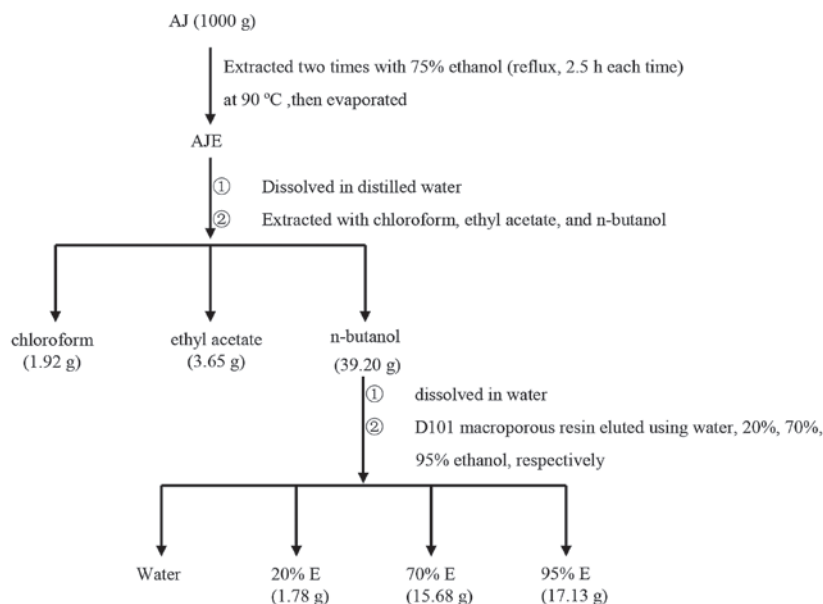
AJ (1000 g)

Extracted two times with 75% ethanol (reflux, 2.5 h each time) at 90 ºC ,then evaporated

AJE

① Dissolved in distilled water

② Extracted with chloroform, ethyl acetate, and n-butanol

chloroform (1.92 g)

ethyl acetate (3.65 g)

n-butanol (39.20 g)

① dissolved in water

② D101 macroporous resin eluted using water, 20%, 70%, 95% ethanol, respectively

Water

20% E (1.78 g)

70% E (15.68 g)

95% E (17.13 g)